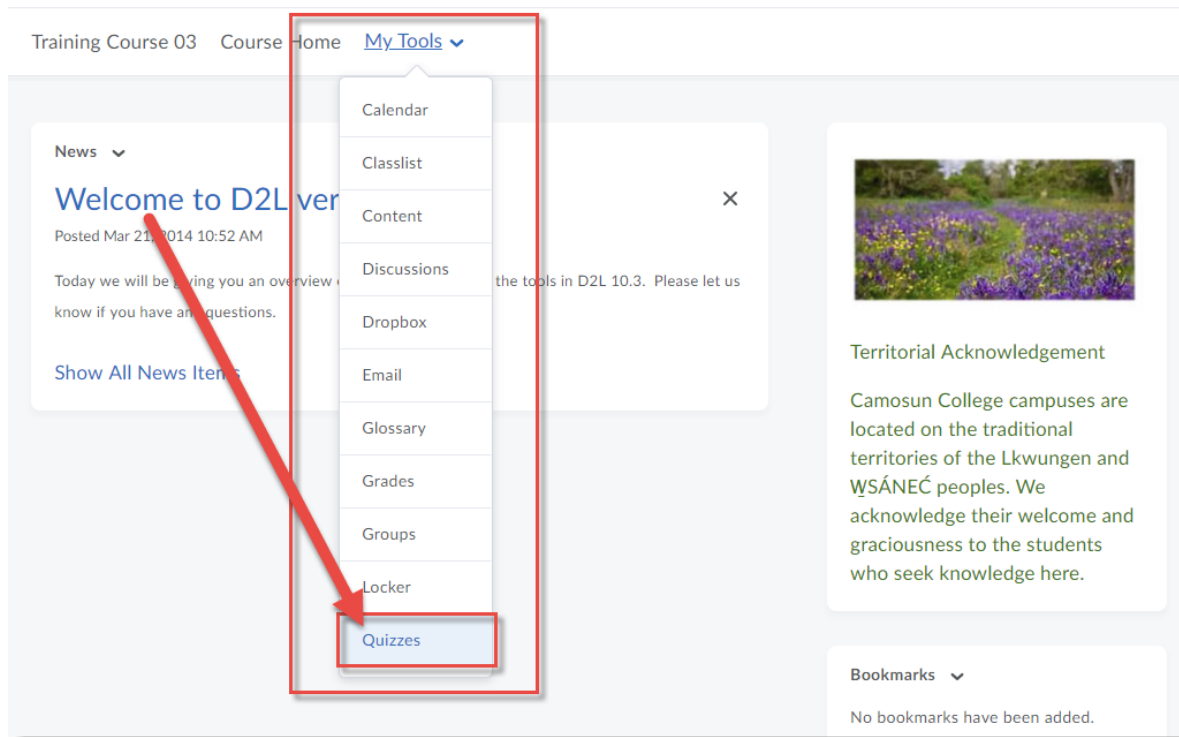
Training Course 03 Course Home My Tools

Calendar
Classlist
Content
Discussions
Dropbox
Email
Glossary
Grades
Groups
Locker
Quizzes

News

Welcome to D2L ver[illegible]

Posted Mar 21, 2014 10:52 AM

Today we will be giving you an overview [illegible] the tools in D2L 10.3. Please let us know if you have any questions.

Show All News Items

Territorial Acknowledgement

Camosun College campuses are located on the traditional territories of the Lkwungen and W̱SÁNEĆ peoples. We acknowledge their welcome and graciousness to the students who seek knowledge here.

Bookmarks

No bookmarks have been added.